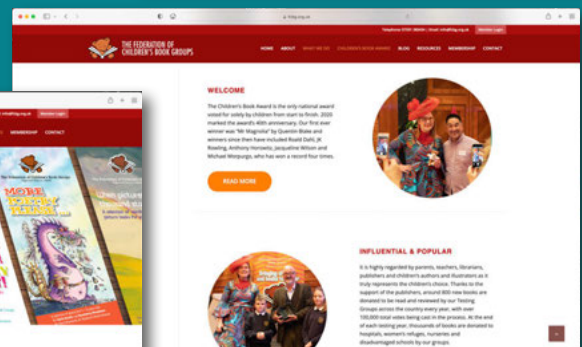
fcbg.org.uk

Telephone: 07951 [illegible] | Email: info@fcbg.org.uk  Member Login

THE FEDERATION OF CHILDREN'S BOOK GROUPS

HOME  ABOUT  WHAT WE DO  CHILDREN'S BOOK AWARD  BLOG  RESOURCES  MEMBERSHIP  CONTACT

WELCOME

The Children's Book Award is the only national award voted for solely by children from start to finish. 2020 marked the award's 40th anniversary. Our first ever winner was "Mr Magnolia" by Quentin Blake and winners since then have included Roald Dahl, JK Rowling, Anthony Horowitz, Jacqueline Wilson and Michael Morpurgo, who has won a record four times.

READ MORE

INFLUENTIAL & POPULAR

It is highly regarded by parents, teachers, librarians, publishers and children's authors and illustrators as it truly represents the children's choice. Thanks to the support of the publishers, around 800 new books are donated to be read and reviewed by our Testing Groups across the country every year, with over 100,000 total votes being cast in the process. At the end of each testing year, thousands of books are donated to hospitals, women's refuges, nurseries and disadvantaged schools by our groups.

info@fcbg.org.uk  Member Login

MEMBERSHIP  CONTACT

MORE FAIRY TALES

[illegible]